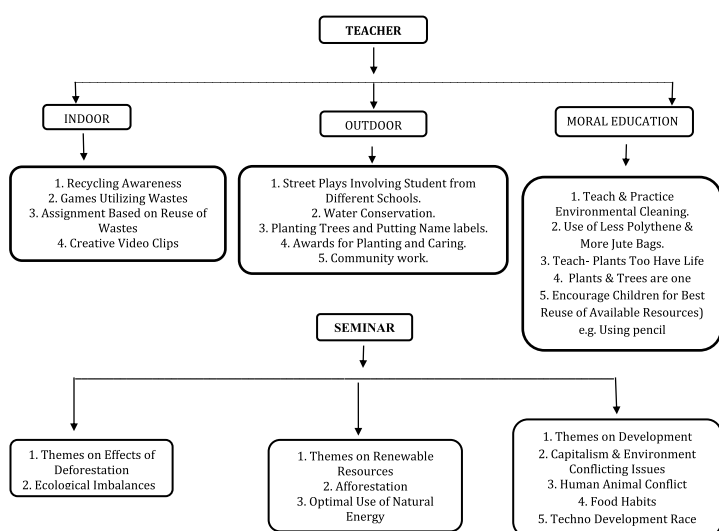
TEACHER

INDOOR

OUTDOOR

MORAL EDUCATION

1. Recycling Awareness
2. Games Utilizing Wastes
3. Assignment Based on Reuse of Wastes
4. Creative Video Clips

1. Street Plays Involving Student from Different Schools.
2. Water Conservation.
3. Planting Trees and Putting Name labels.
4. Awards for Planting and Caring.
5. Community work.

1. Teach & Practice Environmental Cleaning.
2. Use of Less Polythene & More Jute Bags.
3. Teach- Plants Too Have Life
4. Plants & Trees are one
5. Encourage Children for Best Reuse of Available Resources) e.g. Using pencil

SEMINAR

1. Themes on Effects of Deforestation
2. Ecological Imbalances

1. Themes on Renewable Resources
2. Afforestation
3. Optimal Use of Natural Energy

1. Themes on Development
2. Capitalism & Environment Conflicting Issues
3. Human Animal Conflict
4. Food Habits
5. Techno Development Race